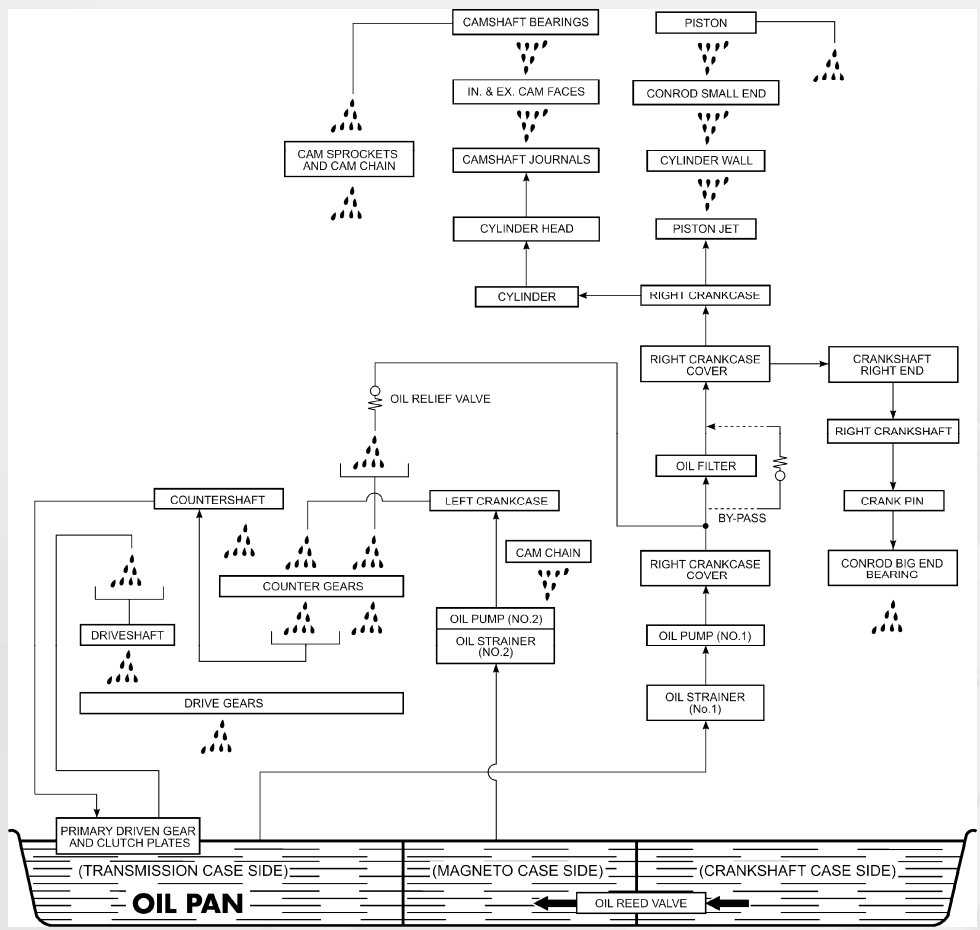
CAMSHAFT BEARINGS

PISTON

IN. & EX. CAM FACES

CONROD SMALL END

CAM SPROCKETS AND CAM CHAIN

CAMSHAFT JOURNALS

CYLINDER WALL

CYLINDER HEAD

PISTON JET

CYLINDER

RIGHT CRANKCASE

RIGHT CRANKCASE COVER

CRANKSHAFT RIGHT END

OIL RELIEF VALVE

RIGHT CRANKSHAFT

OIL FILTER

COUNTERSHAFT

LEFT CRANKCASE

CRANK PIN

BY-PASS

CAM CHAIN

RIGHT CRANKCASE COVER

CONROD BIG END BEARING

COUNTER GEARS

OIL PUMP (NO.2)

OIL STRAINER (NO.2)

DRIVESHAFT

OIL PUMP (NO.1)

DRIVE GEARS

OIL STRAINER (No.1)

PRIMARY DRIVEN GEAR AND CLUTCH PLATES

(TRANSMISSION CASE SIDE)

(MAGNETO CASE SIDE)

(CRANKSHAFT CASE SIDE)

OIL PAN

OIL REED VALVE